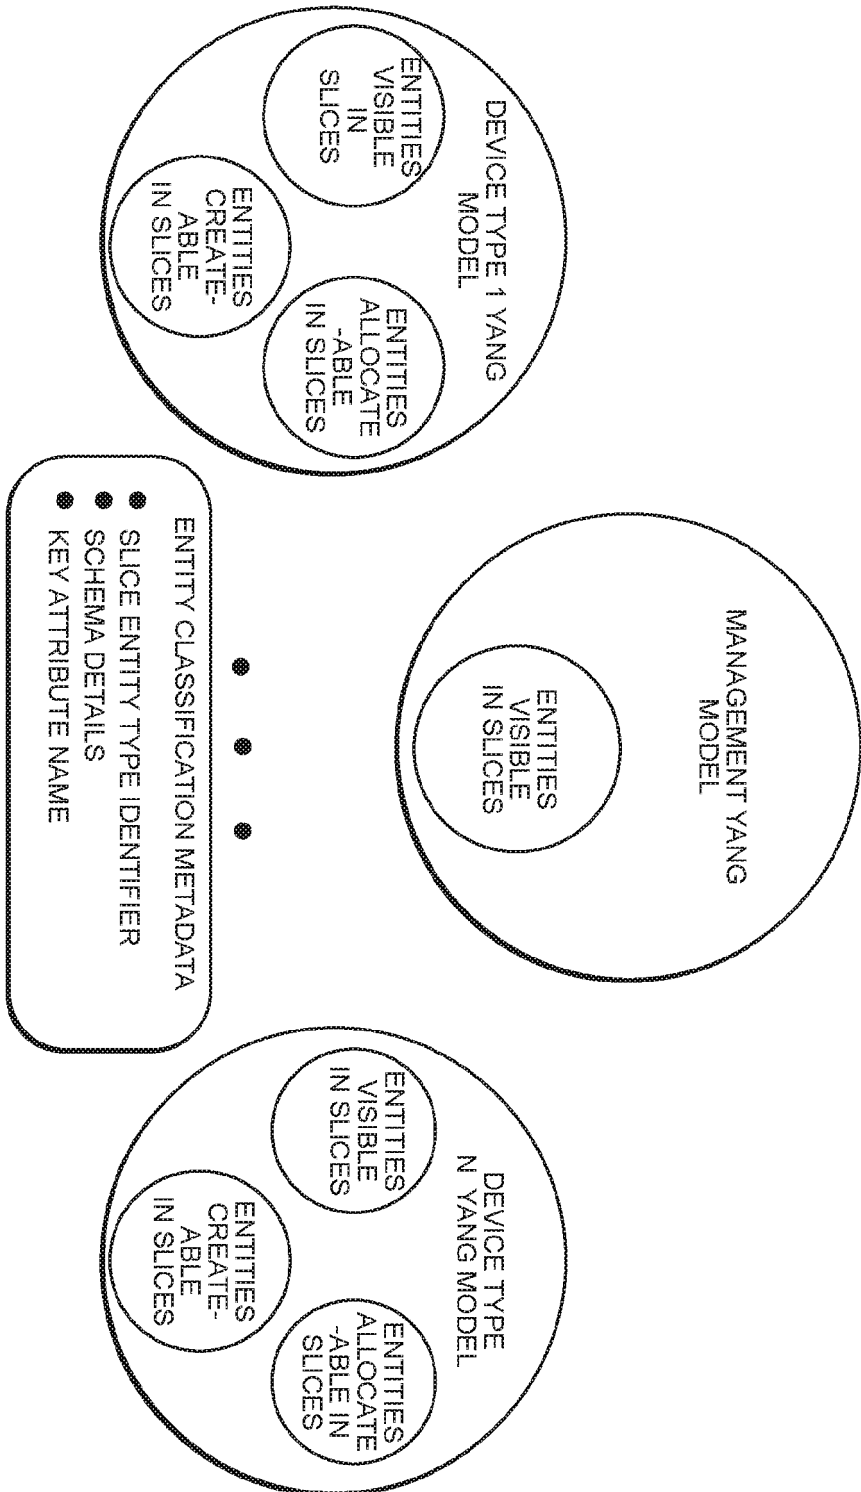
DEVICE TYPE 1 YANG MODEL

ENTITIES VISIBLE IN SLICES

ENTITIES CREATE-ABLE IN SLICES

ENTITIES ALLOCATE-ABLE IN SLICES

ENTITY CLASSIFICATION METADATA
• SLICE ENTITY TYPE IDENTIFIER
• SCHEMA DETAILS
• KEY ATTRIBUTE NAME

MANAGEMENT YANG MODEL

ENTITIES VISIBLE IN SLICES

• • •

DEVICE TYPE N YANG MODEL

ENTITIES VISIBLE IN SLICES

ENTITIES CREATE-ABLE IN SLICES

ENTITIES ALLOCATE-ABLE IN SLICES